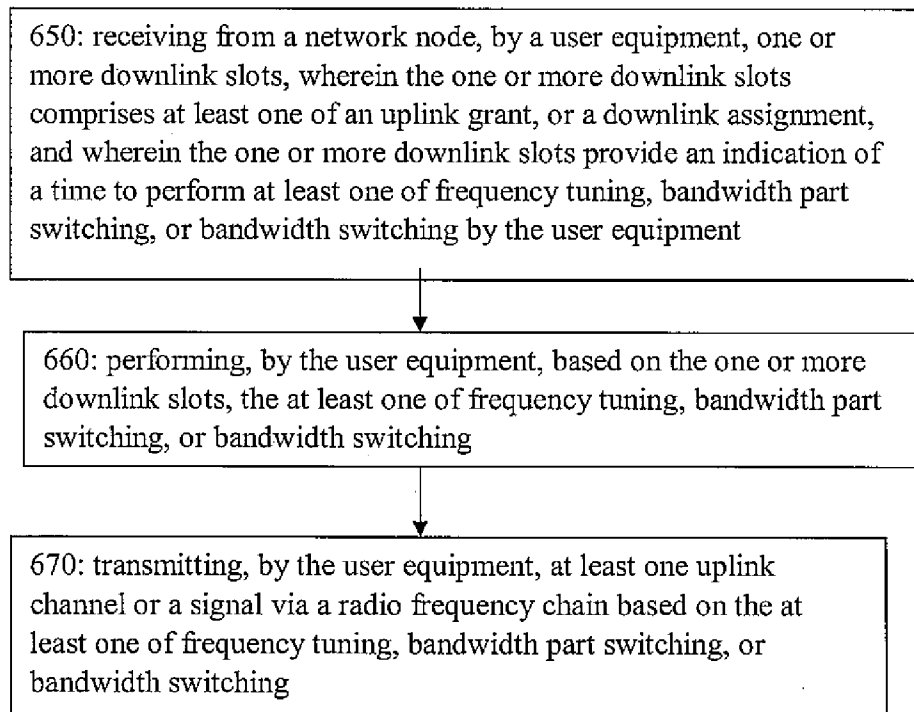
650: receiving from a network node, by a user equipment, one or more downlink slots, wherein the one or more downlink slots comprises at least one of an uplink grant, or a downlink assignment, and wherein the one or more downlink slots provide an indication of a time to perform at least one of frequency tuning, bandwidth part switching, or bandwidth switching by the user equipment

660: performing, by the user equipment, based on the one or more downlink slots, the at least one of frequency tuning, bandwidth part switching, or bandwidth switching

670: transmitting, by the user equipment, at least one uplink channel or a signal via a radio frequency chain based on the at least one of frequency tuning, bandwidth part switching, or bandwidth switching